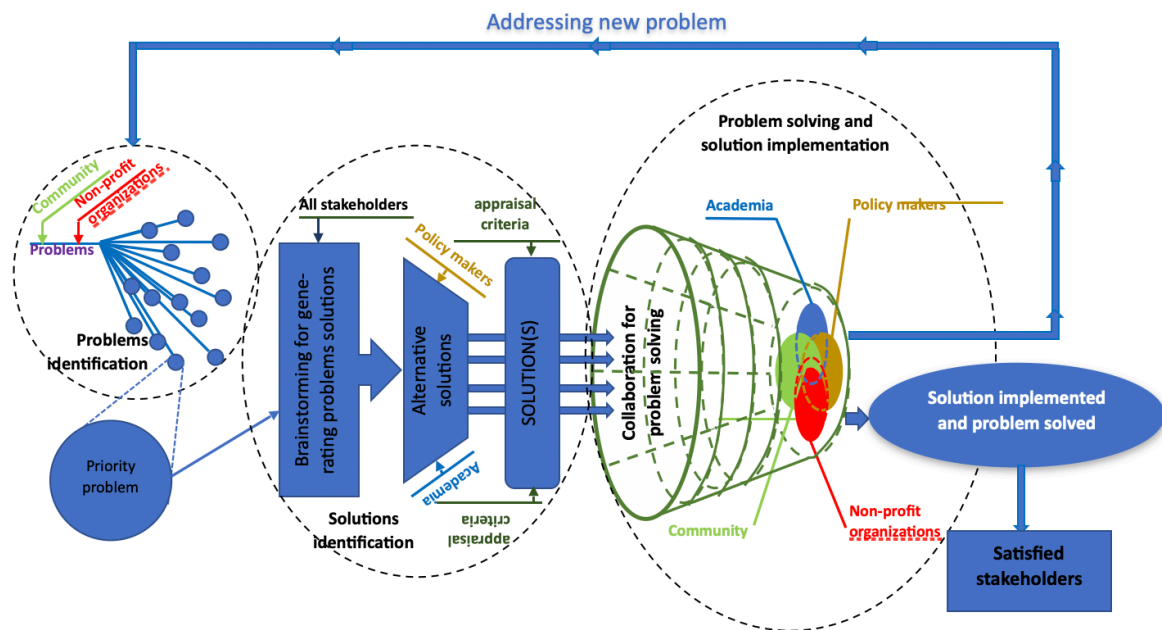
Addressing new problem

Community

Non-profit organizations

Problems

Problems identification

Priority problem

All stakeholders

Brainstorming for generating problems solutions

Policy makers

Alternative solutions

Academia

appraisal criteria

SOLUTION(S)

appraisal criteria

Solutions identification

Problem solving and solution implementation

Academia

Policy makers

Collaboration for problem solving

Community

Non-profit organizations

Solution implemented and problem solved

Satisfied stakeholders